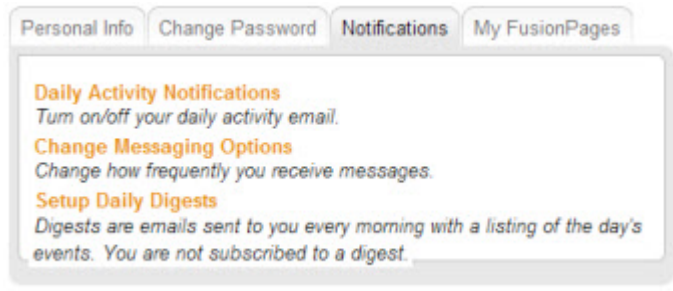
Personal Info | Change Password | Notifications | My FusionPages

Daily Activity Notifications
Turn on/off your daily activity email.

Change Messaging Options
Change how frequently you receive messages.

Setup Daily Digests
Digests are emails sent to you every morning with a listing of the day's events. You are not subscribed to a digest.